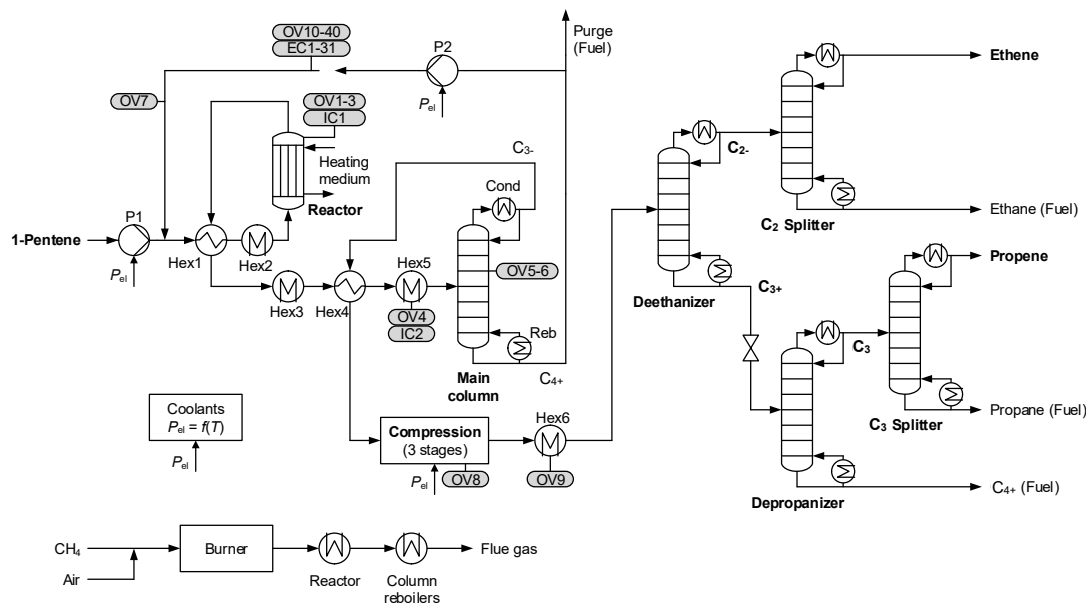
OV10-40
EC1-31
P2
Purge (Fuel)
$P_{el}$
OV7
OV1-3
IC1
Heating medium
Reactor
$C_{3-}$
Cond
1-Pentene
P1
$P_{el}$
Hex1
Hex2
Hex3
Hex4
Hex5
OV5-6
OV4
IC2
Reb
Main column
$C_{4+}$
Ethene
$C_{2-}$
Ethane (Fuel)
$C_2$ Splitter
Deethanizer
$C_{3+}$
Propene
$C_3$
Propane (Fuel)
$C_3$ Splitter
$C_{4+}$ (Fuel)
Depropanizer
Coolants
$P_{el} = f(T)$
$P_{el}$
Compression
(3 stages)
$P_{el}$
OV8
Hex6
OV9
$CH_4$
Air
Burner
Flue gas
Reactor
Column reboilers